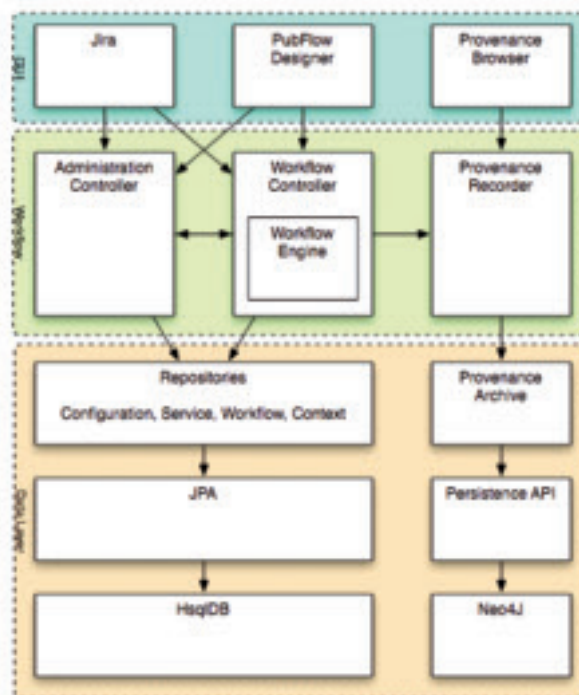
GUI

Jira

PubFlow Designer

Provenance Browser

Workflow

Administration Controller

Workflow Controller

Workflow Engine

Provenance Recorder

Data Layer

Repositories

Configuration, Service, Workflow, Context

Provenance Archive

JPA

Persistence API

HsqlDB

Neo4J